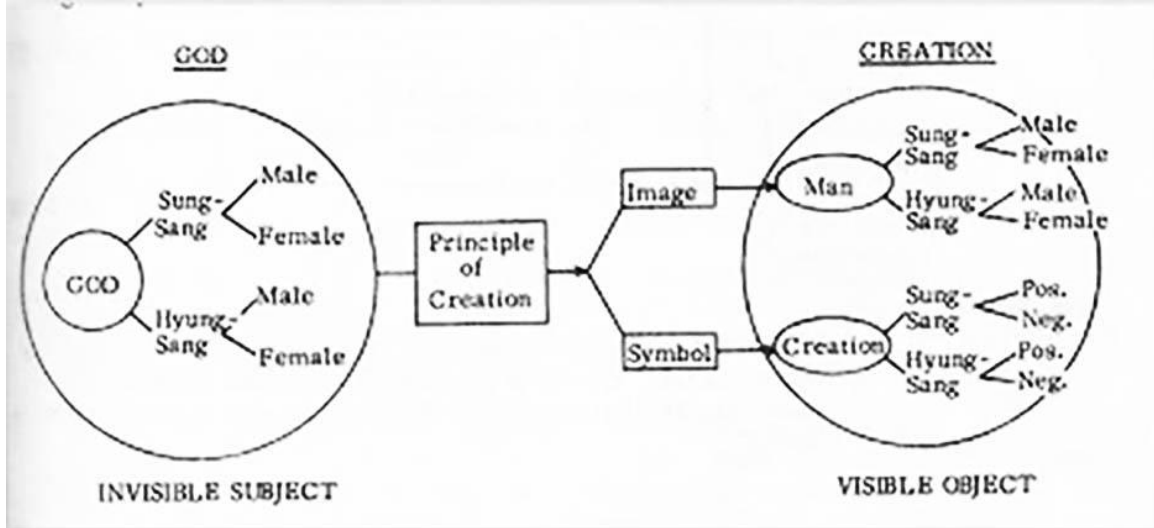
GOD

GOD

Sung-Sang

Male

Female

Hyung-Sang

Male

Female

INVISIBLE SUBJECT

Principle of Creation

Image

Symbol

CREATION

Man

Sung-Sang

Male

Female

Hyung-Sang

Male

Female

Creation

Sung-Sang

Pos.

Neg.

Hyung-Sang

Pos.

Neg.

VISIBLE OBJECT